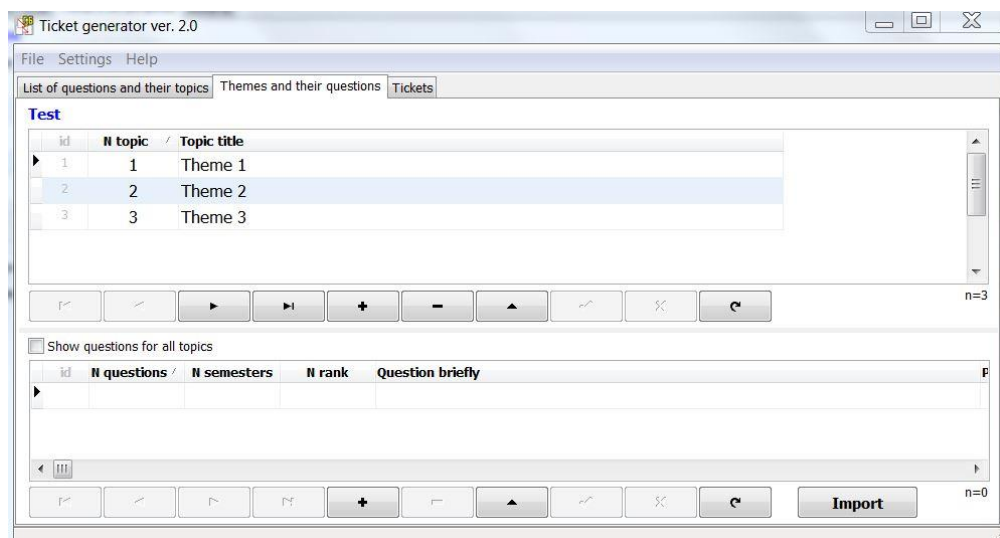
Ticket generator ver. 2.0

File Settings Help

List of questions and their topics | Themes and their questions | Tickets

Test

| id | N topic | Topic title |
|---|---|---|
| 1 | 1 | Theme 1 |
| 2 | 2 | Theme 2 |
| 3 | 3 | Theme 3 |

n=3

Show questions for all topics

| id | N questions | N semesters | N rank | Question briefly | P |
|---|---|---|---|---|---|

Import

n=0